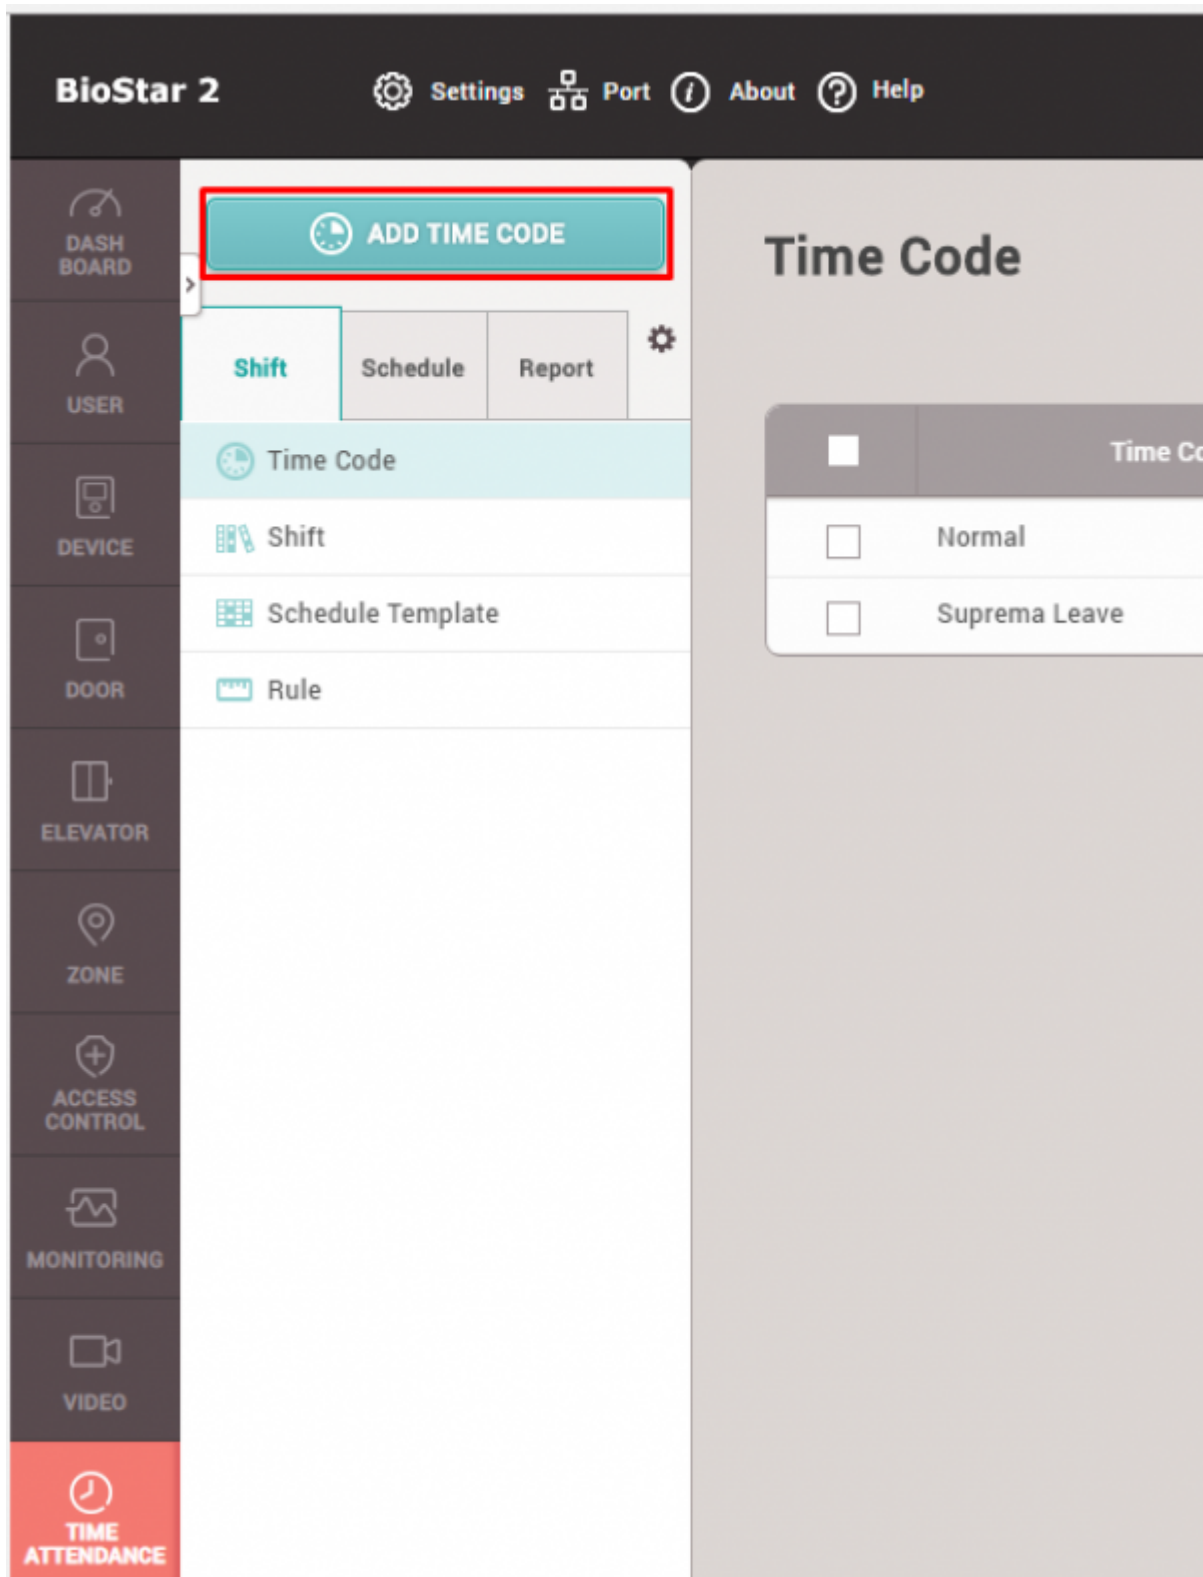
BioStar 2

Settings Port About Help

DASH BOARD

USER

DEVICE

DOOR

ELEVATOR

ZONE

ACCESS CONTROL

MONITORING

VIDEO

TIME ATTENDANCE

ADD TIME CODE

Shift | Schedule | Report

Time Code

Shift

Schedule Template

Rule

Time Code

| | Time Co |
|---|---|
| | Normal |
| | Suprema Leave |